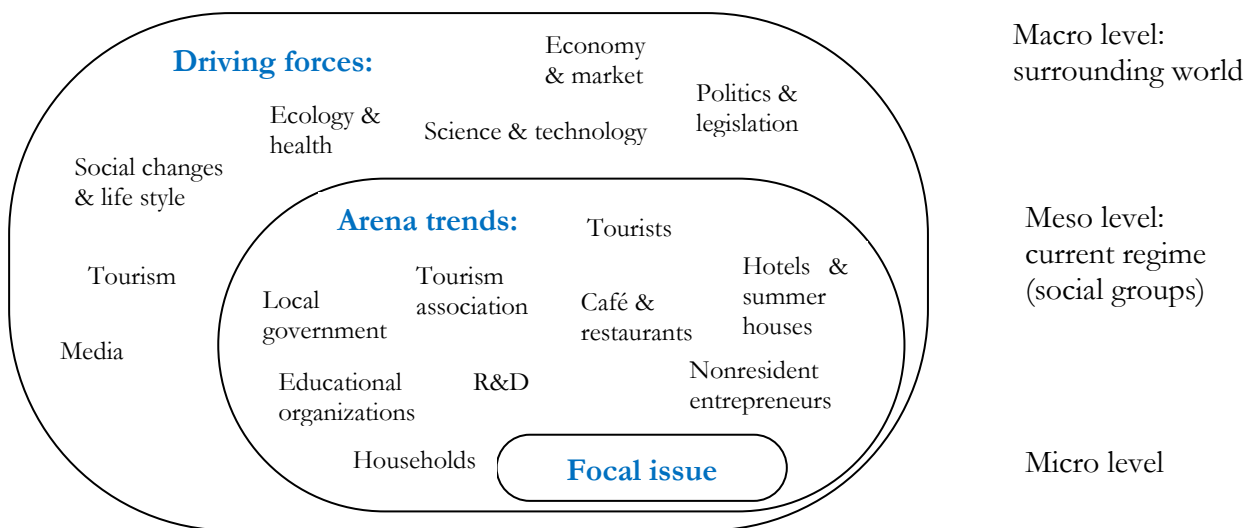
Driving forces:

Economy & market

Politics & legislation

Ecology & health

Science & technology

Social changes & life style

Tourism

Media

Arena trends:

Tourists

Hotels & summer houses

Tourism association

Local government

Café & restaurants

Educational organizations

R&D

Nonresident entrepreneurs

Households

Focal issue

Macro level: surrounding world

Meso level: current regime (social groups)

Micro level